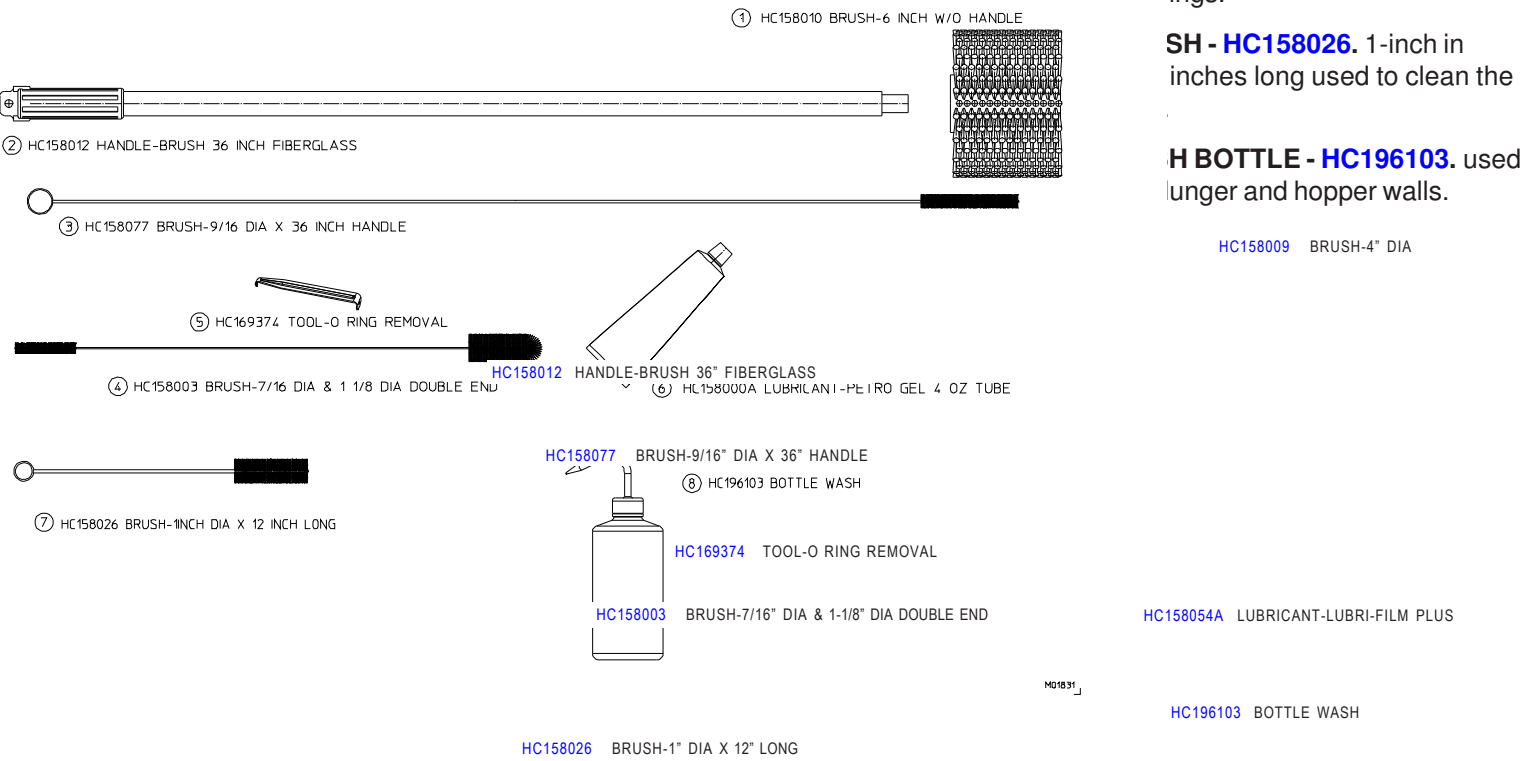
(1) HC158010 BRUSH-6 INCH W/O HANDLE

ings.

SH - HC158026. 1-inch in inches long used to clean the

H BOTTLE - HC196103. used lunger and hopper walls.

(2) HC158012 HANDLE-BRUSH 36 INCH FIBERGLASS

(3) HC158077 BRUSH-9/16 DIA X 36 INCH HANDLE

HC158009 BRUSH-4" DIA

(5) HC169374 TOOL-O RING REMOVAL

HC158012 HANDLE-BRUSH 36" FIBERGLASS

(4) HC158003 BRUSH-7/16 DIA & 1 1/8 DIA DOUBLE END

(6) HC158000A LUBRICANT-PETRO GEL 4 OZ TUBE

HC158077 BRUSH-9/16" DIA X 36" HANDLE

(8) HC196103 BOTTLE WASH

(7) HC158026 BRUSH-1INCH DIA X 12 INCH LONG

HC169374 TOOL-O RING REMOVAL

HC158003 BRUSH-7/16" DIA & 1-1/8" DIA DOUBLE END

HC158054A LUBRICANT-LUBRI-FILM PLUS

M01831

HC196103 BOTTLE WASH

HC158026 BRUSH-1" DIA X 12" LONG